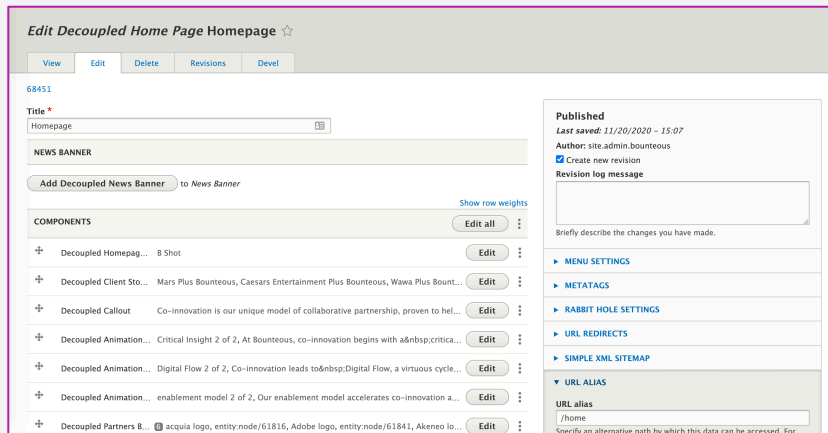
Edit Decoupled Home Page Homepage ☆

View | Edit | Delete | Revisions | Devel

68451

Title *

Homepage

NEWS BANNER

Add Decoupled News Banner to News Banner

Show row weights

COMPONENTS

Edit all

Decoupled Homepag... 8 Shot Edit

Decoupled Client Sto... Mars Plus Bounteous, Caesars Entertainment Plus Bounteous, Wawa Plus Bount... Edit

Decoupled Callout Co-innovation is our unique model of collaborative partnership, proven to hel... Edit

Decoupled Animation... Critical Insight 2 of 2, At Bounteous, co-innovation begins with a&nbsp;critica... Edit

Decoupled Animation... Digital Flow 2 of 2, Co-innovation leads to&nbsp;Digital Flow, a virtuous cycle... Edit

Decoupled Animation... enablement model 2 of 2, Our enablement model accelerates co-innovation a... Edit

Decoupled Partners B... 6 acquia logo, entity:node/61816, Adobe logo, entity:node/61841, Akeneo lo... Edit

Published

Last saved: 11/20/2020 - 15:07

Author: site.admin.bounteous

Create new revision

Revision log message

Briefly describe the changes you have made.

▶ MENU SETTINGS

▶ METATAGS

▶ RABBIT HOLE SETTINGS

▶ URL REDIRECTS

▶ SIMPLE XML SITEMAP

▼ URL ALIAS

URL alias

/home

Specify an alternative path by which this data can be accessed. For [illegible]